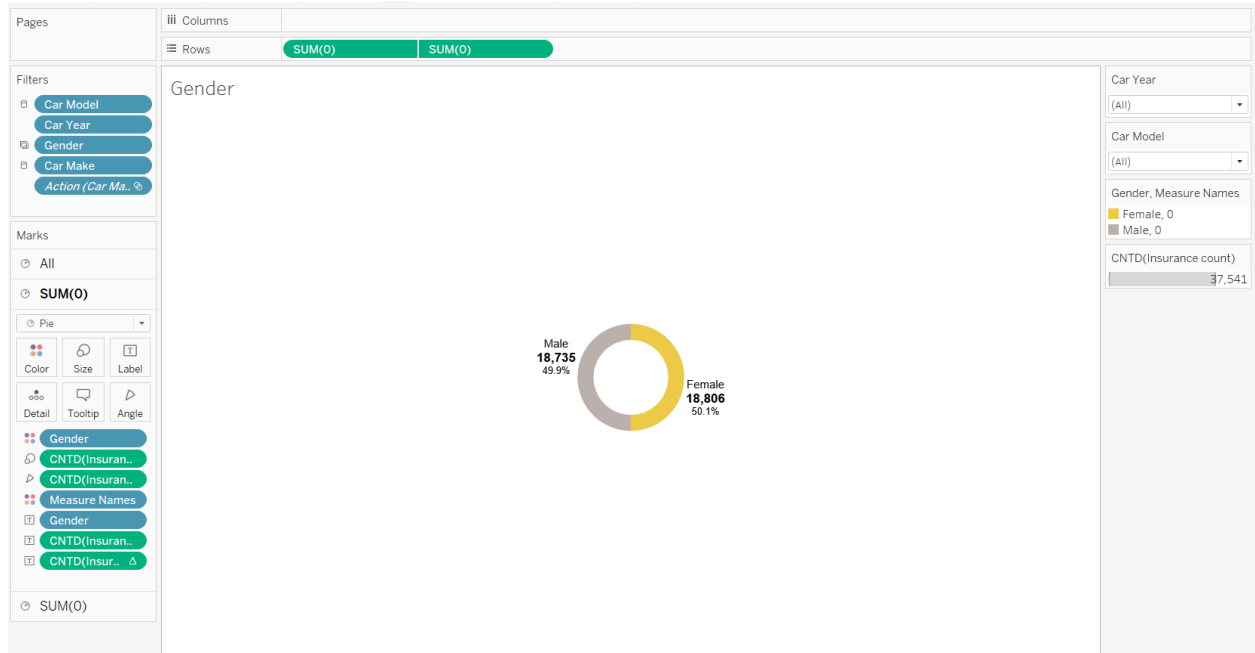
Pages

iii Columns

Rows SUM(0) SUM(0)

Filters

Car Model

Car Year

Gender

Car Make

Action (Car Ma..

Marks

All

SUM(0)

Pie

Color Size Label

Detail Tooltip Angle

Gender

CNTD(Insuran..

CNTD(Insuran..

Measure Names

Gender

CNTD(Insuran..

CNTD(Insur.. Δ

SUM(0)

Gender

Male
18,735
49.9%

Female
18,806
50.1%

Car Year

(All)

Car Model

(All)

Gender, Measure Names

Female, 0

Male, 0

CNTD(Insurance count)

37,541